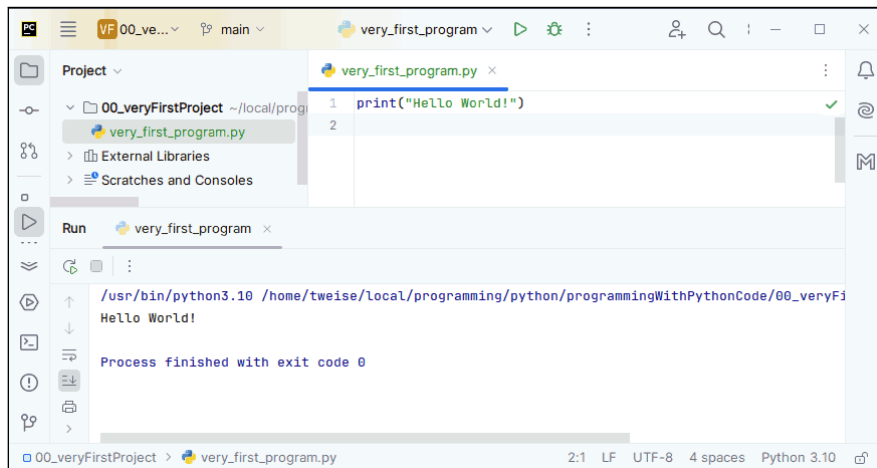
PC VF 00_ve... main very_first_program

Project

00_veryFirstProject ~/local/progr
very_first_program.py
External Libraries
Scratches and Consoles

very_first_program.py ×

1 print("Hello World!")
2

Run very_first_program ×

/usr/bin/python3.10 /home/tweise/local/programming/python/programmingWithPythonCode/00_veryFi
Hello World!

Process finished with exit code 0

00_veryFirstProject > very_first_program.py 2:1 LF UTF-8 4 spaces Python 3.10